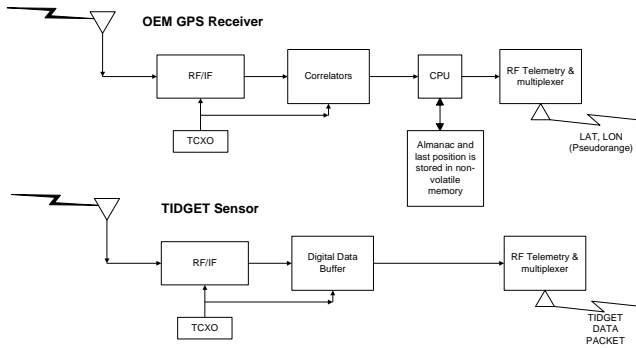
OEM GPS Receiver

RF/IF

Correlators

CPU

RF Telemetry & multiplexer

TCXO

Almanac and last position is stored in non-volatile memory

LAT, LON (Pseudorange)

TIDGET Sensor

RF/IF

Digital Data Buffer

RF Telemetry & multiplexer

TCXO

TIDGET DATA PACKET